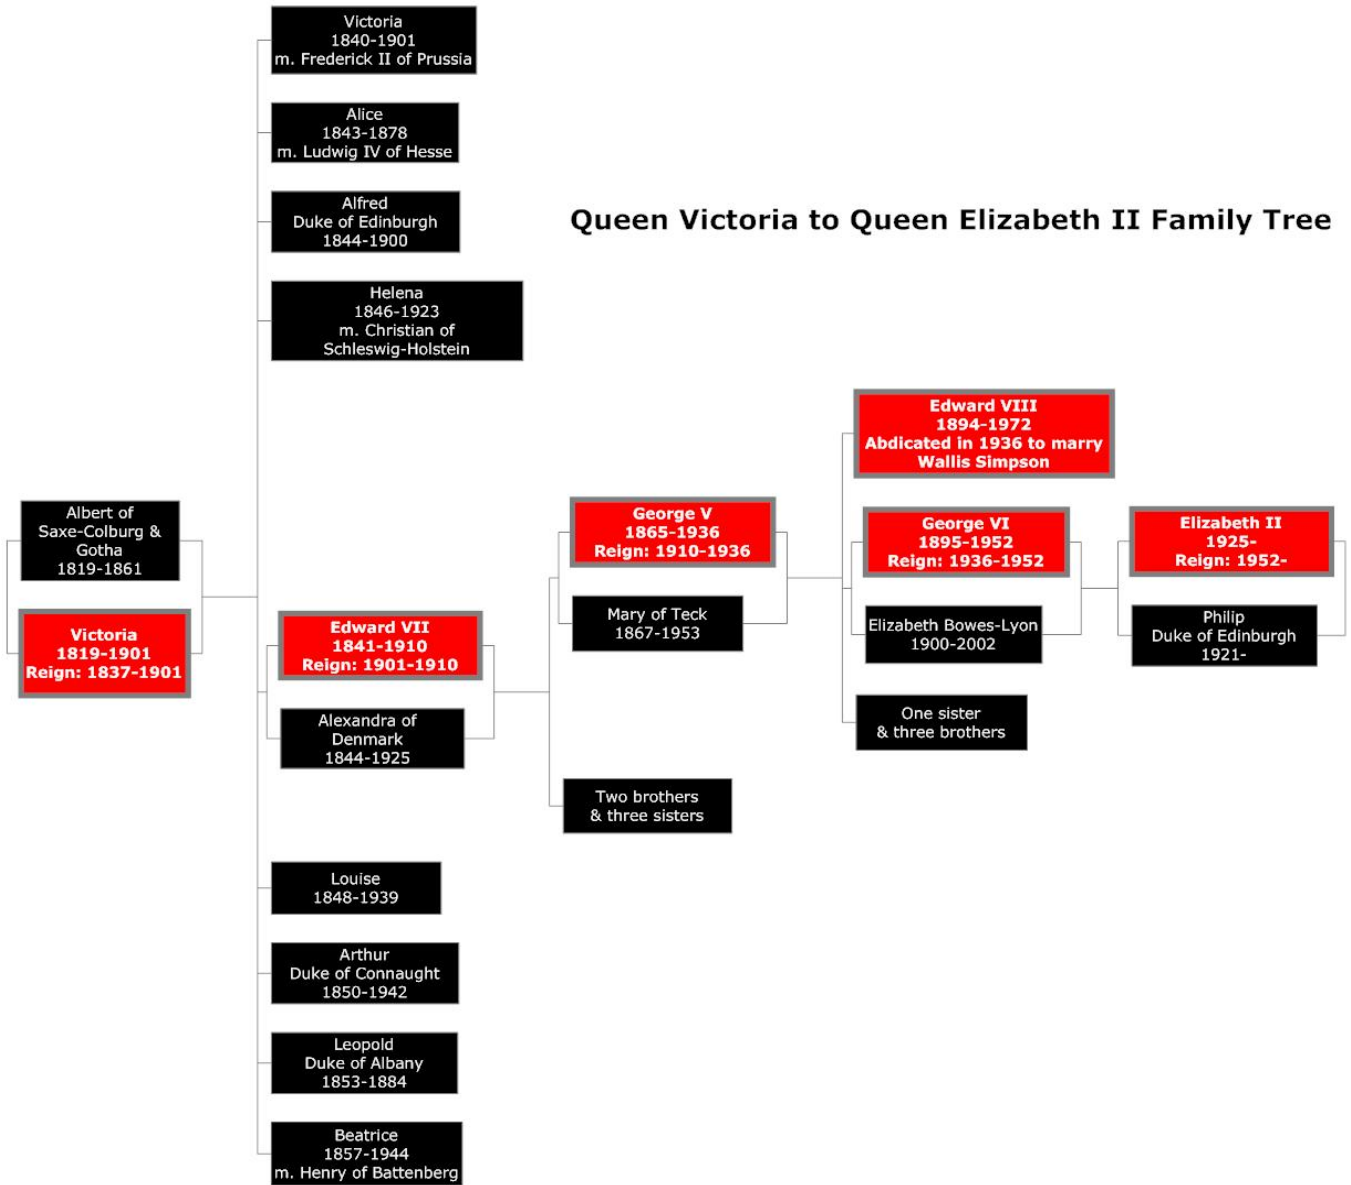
Queen Victoria to Queen Elizabeth II Family Tree

Albert of Saxe-Colburg & Gotha
1819-1861

Victoria
1819-1901
Reign: 1837-1901

Victoria
1840-1901
m. Frederick II of Prussia

Alice
1843-1878
m. Ludwig IV of Hesse

Alfred
Duke of Edinburgh
1844-1900

Helena
1846-1923
m. Christian of Schleswig-Holstein

Edward VII
1841-1910
Reign: 1901-1910

Alexandra of Denmark
1844-1925

Louise
1848-1939

Arthur
Duke of Connaught
1850-1942

Leopold
Duke of Albany
1853-1884

Beatrice
1857-1944
m. Henry of Battenberg

George V
1865-1936
Reign: 1910-1936

Mary of Teck
1867-1953

Two brothers
& three sisters

Edward VIII
1894-1972
Abdicated in 1936 to marry Wallis Simpson

George VI
1895-1952
Reign: 1936-1952

Elizabeth Bowes-Lyon
1900-2002

One sister
& three brothers

Elizabeth II
1925-
Reign: 1952-

Philip
Duke of Edinburgh
1921-